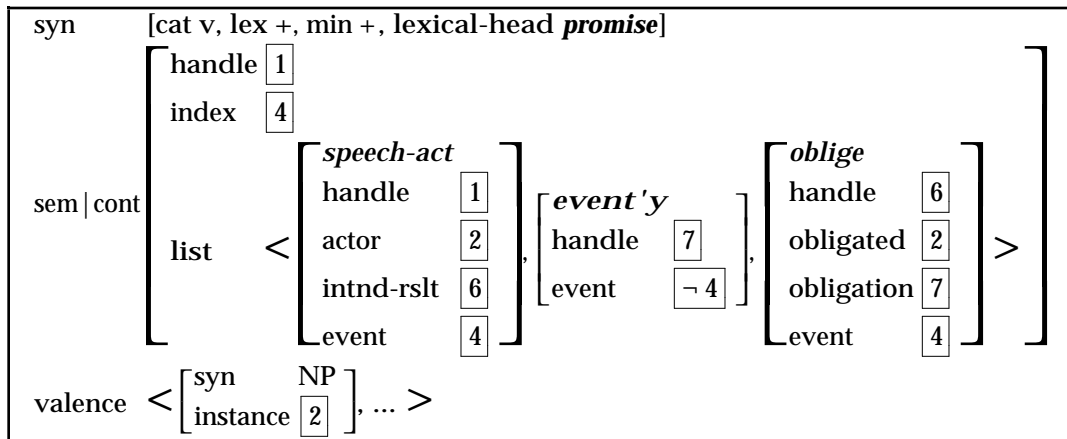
syn [cat v, lex +, min +, lexical-head ***promise***]

sem | cont

handle $\boxed{1}$
index $\boxed{4}$
list < [***speech-act*** handle $\boxed{1}$ actor $\boxed{2}$ intnd-rslt $\boxed{6}$ event $\boxed{4}$], [***event'y*** handle $\boxed{7}$ event $\boxed{\neg 4}$], [***oblige*** handle $\boxed{6}$ obligated $\boxed{2}$ obligation $\boxed{7}$ event $\boxed{4}$] >

valence < [syn NP instance $\boxed{2}$], ... >